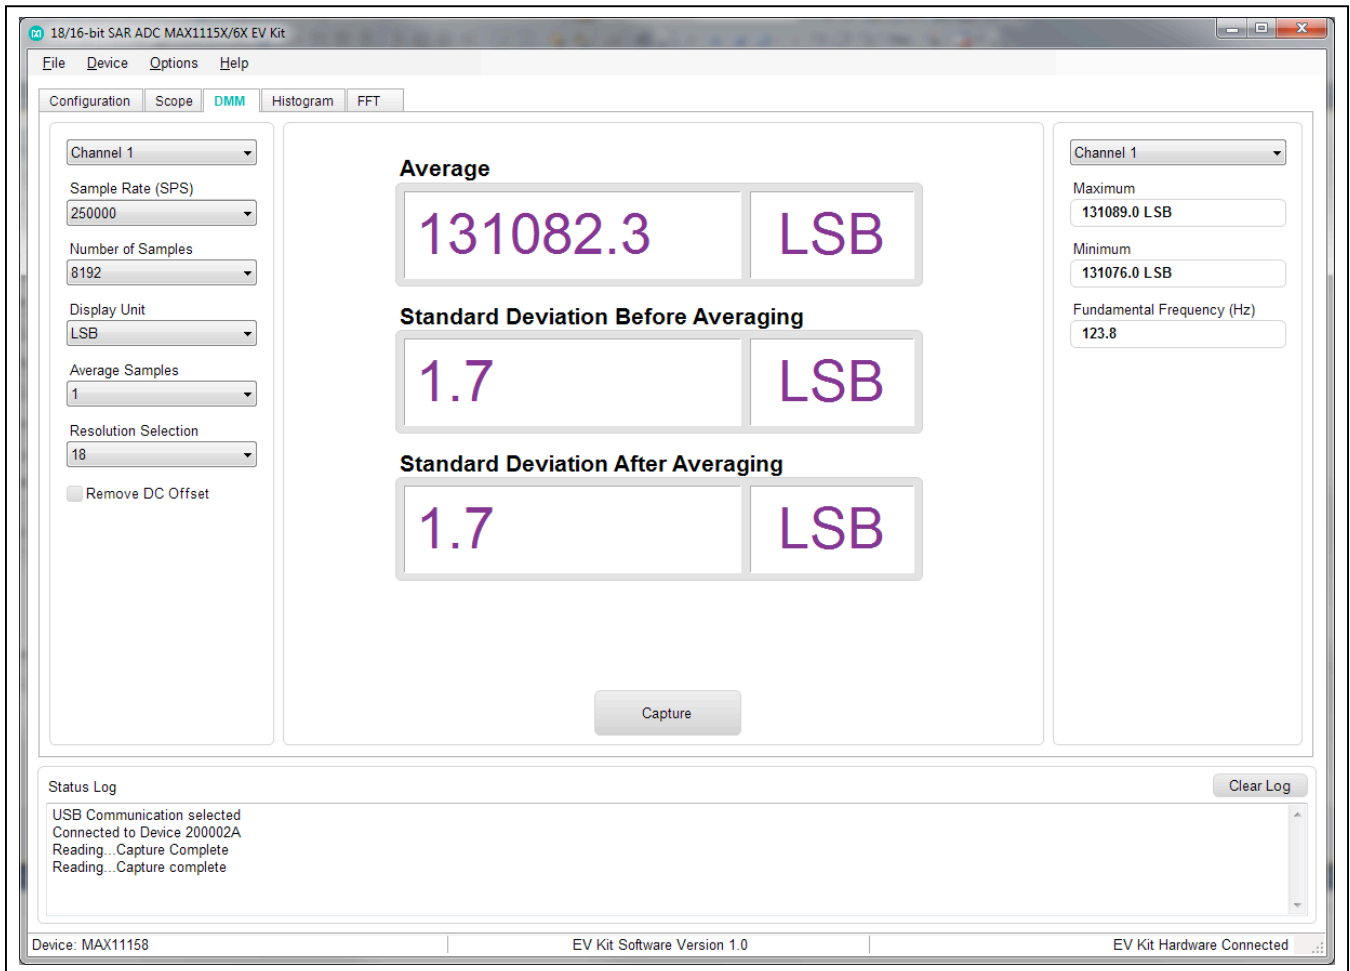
18/16-bit SAR ADC MAX1115X/6X EV Kit

File Device Options Help

Configuration Scope DMM Histogram FFT

Channel 1

Sample Rate (SPS)
250000

Number of Samples
8192

Display Unit
LSB

Average Samples
1

Resolution Selection
18

Remove DC Offset

Average
131082.3 LSB

Standard Deviation Before Averaging
1.7 LSB

Standard Deviation After Averaging
1.7 LSB

Capture

Channel 1

Maximum
131089.0 LSB

Minimum
131076.0 LSB

Fundamental Frequency (Hz)
123.8

Status Log
Clear Log

USB Communication selected
Connected to Device 200002A
Reading...Capture Complete
Reading...Capture complete

Device: MAX11158
EV Kit Software Version 1.0
EV Kit Hardware Connected